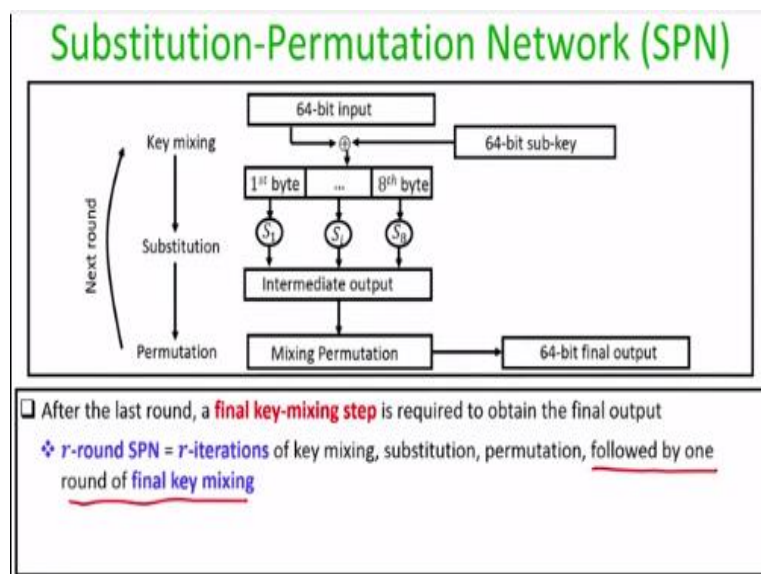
Substitution-Permutation Network (SPN)

64-bit input

Key mixing

$\oplus$

64-bit sub-key

1st byte | ... | 8th byte

Next round

Substitution

$S_1$ $S_i$ $S_8$

Intermediate output

Permutation

Mixing Permutation

64-bit final output

❑ After the last round, a final key-mixing step is required to obtain the final output

❖ $r$-round SPN = $r$-iterations of key mixing, substitution, permutation, followed by one round of final key mixing